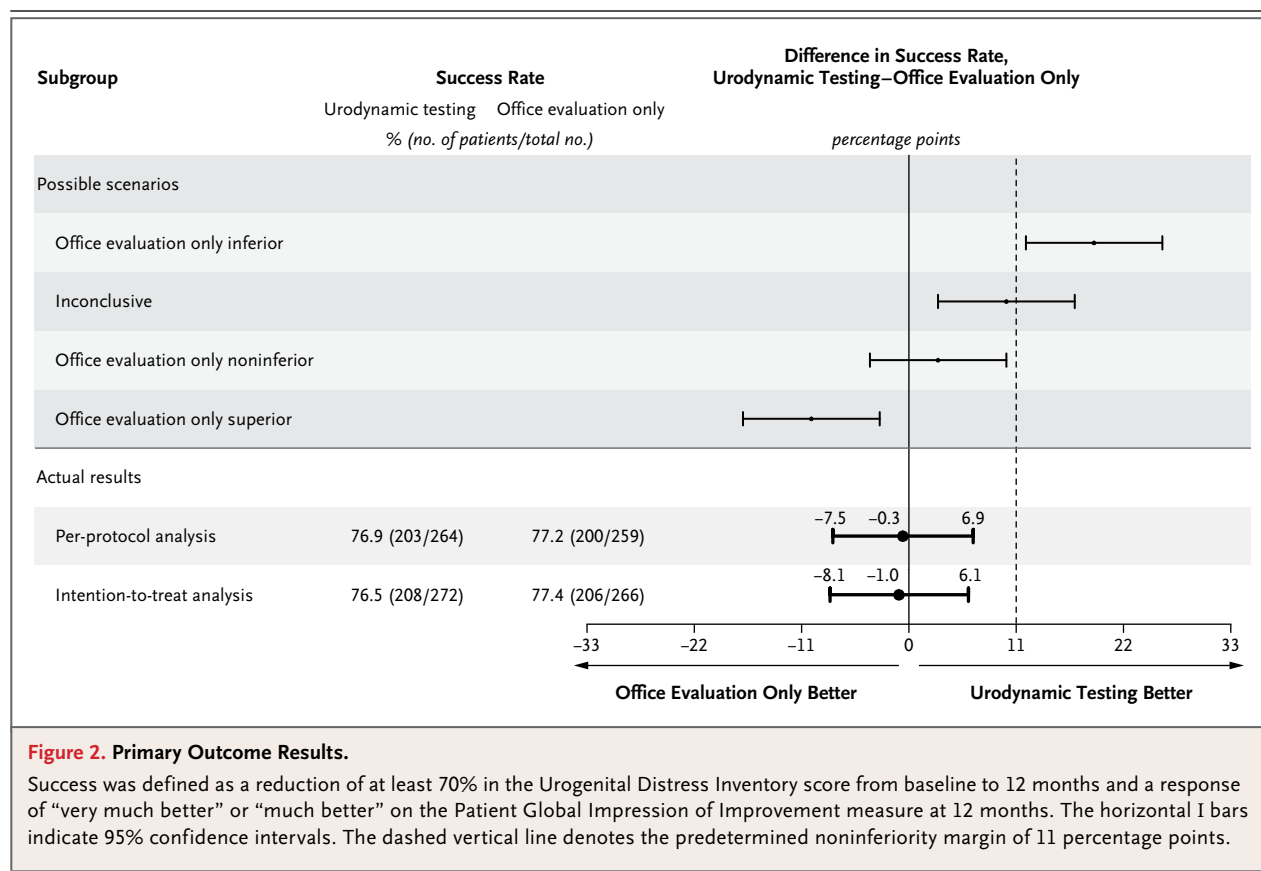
Subgroup

Success Rate

Urodynamic testing Office evaluation only

% (no. of patients/total no.)

Difference in Success Rate, Urodynamic Testing−Office Evaluation Only

percentage points

Possible scenarios

Office evaluation only inferior

Inconclusive

Office evaluation only noninferior

Office evaluation only superior

Actual results

| Per-protocol analysis | 76.9 (203/264) | 77.2 (200/259) | −7.5 −0.3 6.9 |
|---|---|---|---|
| Intention-to-treat analysis | 76.5 (208/272) | 77.4 (206/266) | −8.1 −1.0 6.1 |

−33 −22 −11 0 11 22 33

Office Evaluation Only Better

Urodynamic Testing Better

Figure 2. Primary Outcome Results.

Success was defined as a reduction of at least 70% in the Urogenital Distress Inventory score from baseline to 12 months and a response of “very much better” or “much better” on the Patient Global Impression of Improvement measure at 12 months. The horizontal I bars indicate 95% confidence intervals. The dashed vertical line denotes the predetermined noninferiority margin of 11 percentage points.